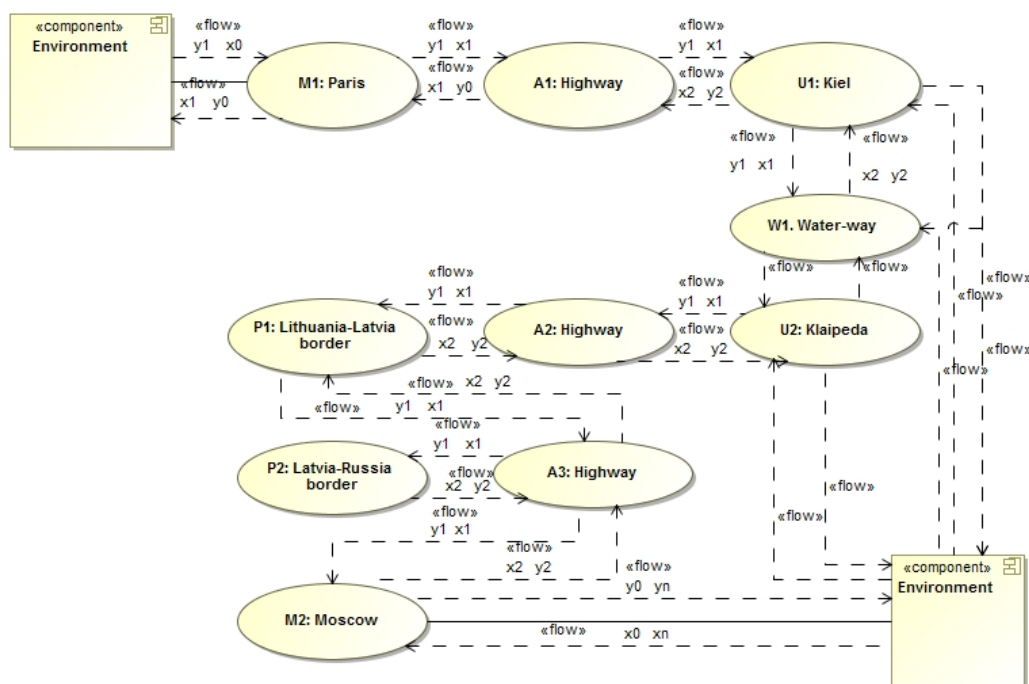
«component»
Environment

«flow»
y1 x0

«flow»
x1 y0

M1: Paris

«flow»
y1 x1

«flow»
x1 y0

A1: Highway

«flow»
y1 x1

«flow»
x2 y2

U1: Kiel

«flow»
y1 x1

«flow»
x2 y2

W1. Water-way

«flow»

«flow»

«flow»
y1 x1

«flow»
x2 y2

P1: Lithuania-Latvia border

A2: Highway

«flow»
y1 x1

«flow»
x2 y2

U2: Klaipeda

«flow»
x2 y2

«flow»
y1 x1

«flow»
y1 x1

P2: Latvia-Russia border

«flow»
x2 y2

A3: Highway

«flow»
y1 x1

«flow»
x2 y2

«flow»
y0 yn

«flow»

«flow»

«flow»

«flow»

«flow»

«flow»

«component»
Environment

M2: Moscow

«flow»
x0 xn